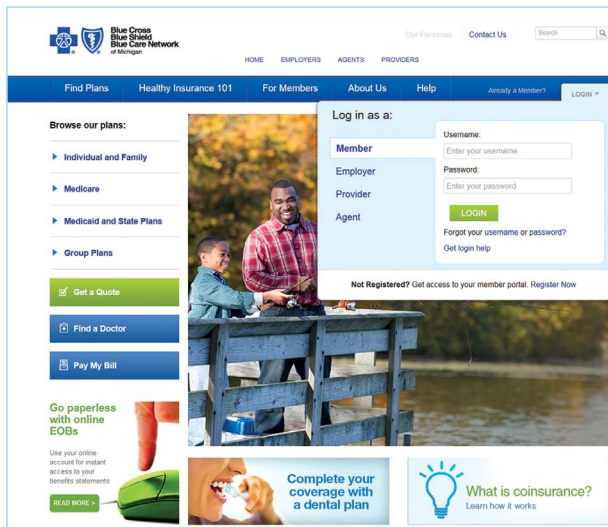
Blue Cross Blue Shield Blue Care Network of Michigan

Our Personas Contact Us Search

HOME EMPLOYERS AGENTS PROVIDERS

Find Plans Healthy Insurance 101 For Members About Us Help Already a Member? LOGIN

Browse our plans:

Individual and Family

Medicare

Medicaid and State Plans

Group Plans

Get a Quote

Find a Doctor

Pay My Bill

Go paperless with online EOBs

Use your online account for instant access to your benefits statements

READ MORE >

Log in as a:

Member

Employer

Provider

Agent

Username:

Enter your username

Password:

Enter your password

LOGIN

Forgot your username or password?

Get login help

Not Registered? Get access to your member portal. Register Now

Complete your coverage with a dental plan

What is coinsurance?

Learn how it works